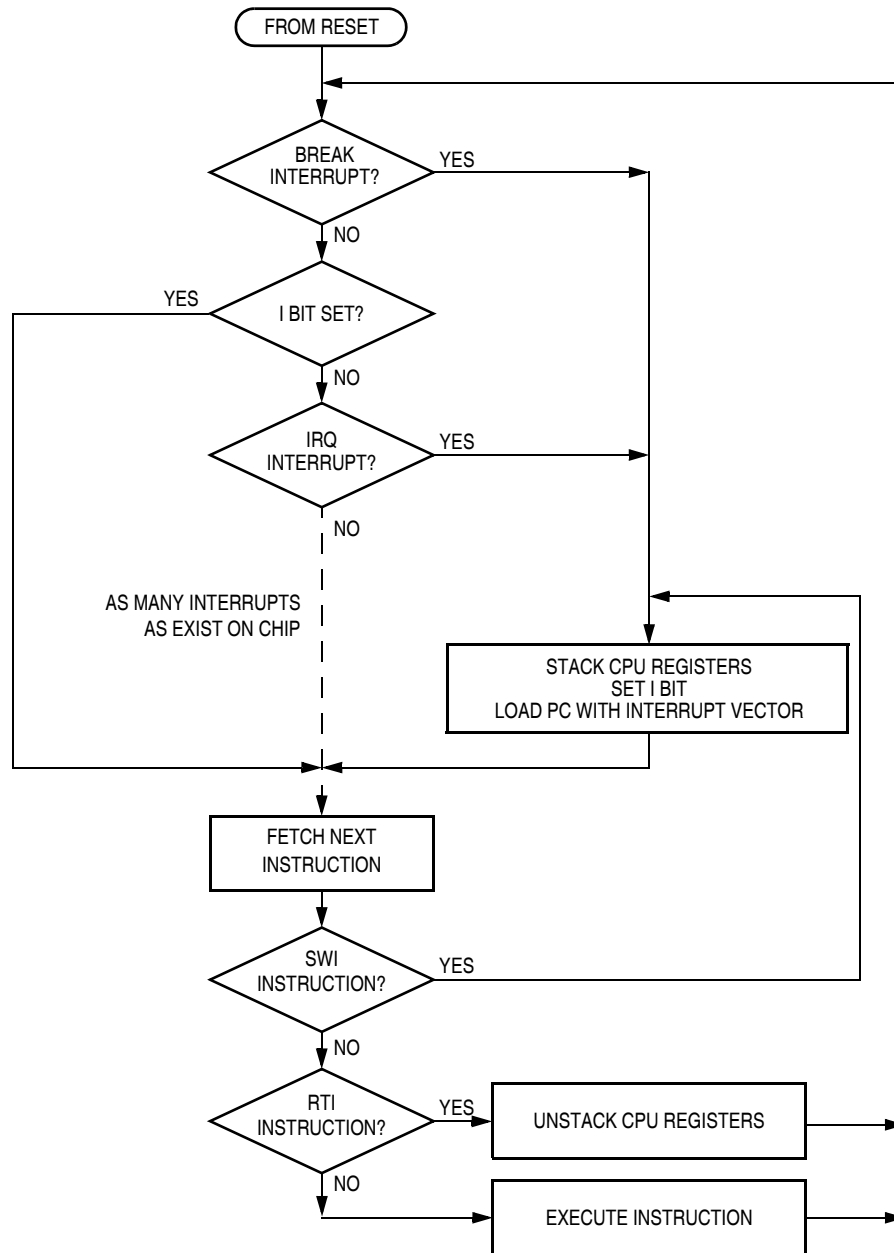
FROM RESET

BREAK INTERRUPT?

YES

NO

YES

I BIT SET?

NO

IRQ INTERRUPT?

YES

NO

AS MANY INTERRUPTS AS EXIST ON CHIP

STACK CPU REGISTERS
SET I BIT
LOAD PC WITH INTERRUPT VECTOR

FETCH NEXT INSTRUCTION

SWI INSTRUCTION?

YES

NO

RTI INSTRUCTION?

YES

UNSTACK CPU REGISTERS

NO

EXECUTE INSTRUCTION